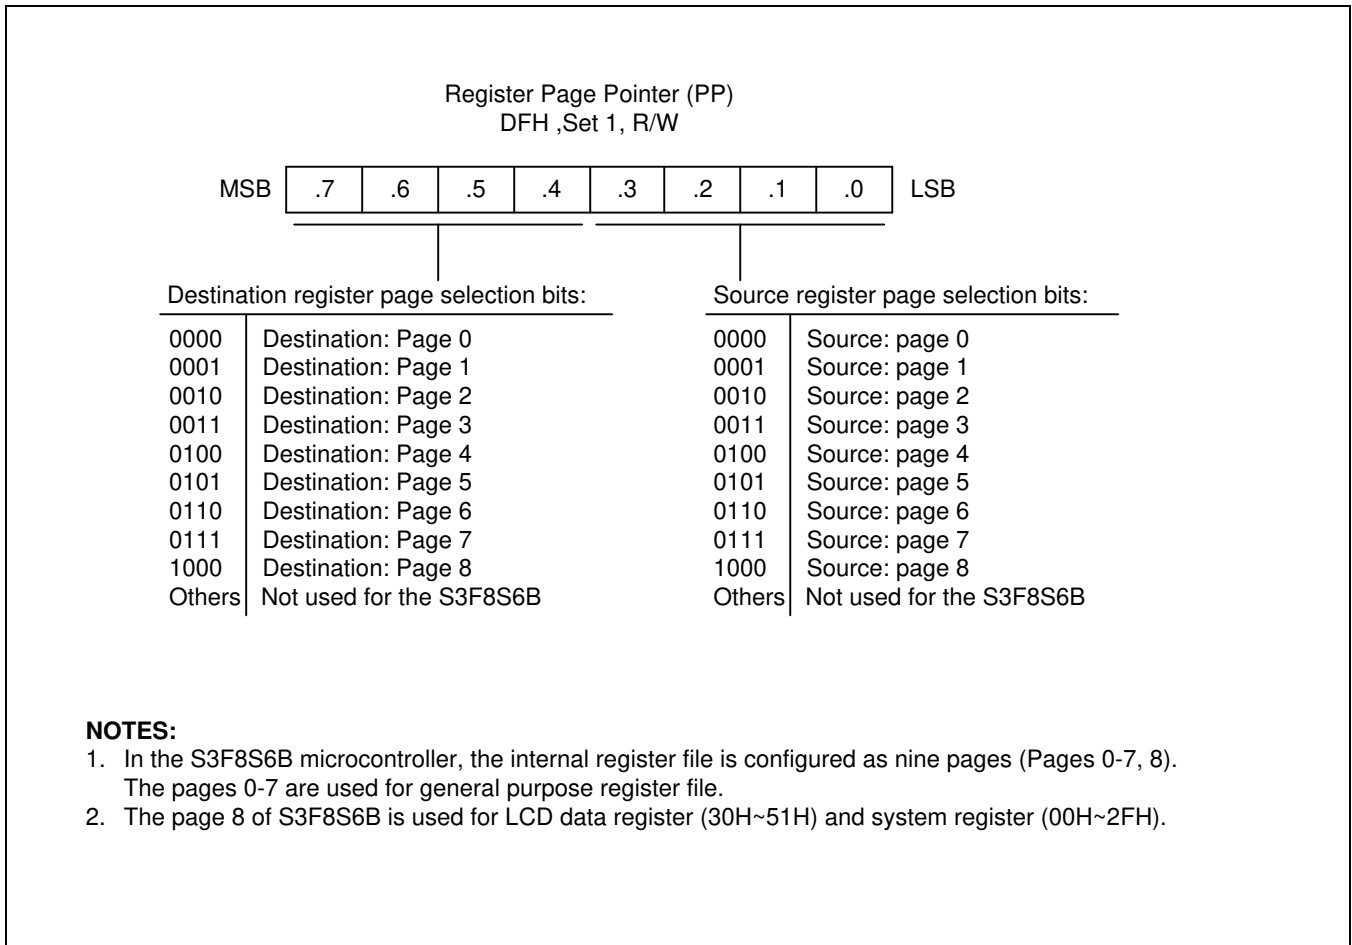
Register Page Pointer (PP)
DFH ,Set 1, R/W

| MSB | .7 | .6 | .5 | .4 | .3 | .2 | .1 | .0 | LSB |
|---|---|---|---|---|---|---|---|---|---|

Destination register page selection bits:

| | |
|---|---|
| 0000 | Destination: Page 0 |
| 0001 | Destination: Page 1 |
| 0010 | Destination: Page 2 |
| 0011 | Destination: Page 3 |
| 0100 | Destination: Page 4 |
| 0101 | Destination: Page 5 |
| 0110 | Destination: Page 6 |
| 0111 | Destination: Page 7 |
| 1000 | Destination: Page 8 |
| Others | Not used for the S3F8S6B |

Source register page selection bits:

| | |
|---|---|
| 0000 | Source: page 0 |
| 0001 | Source: page 1 |
| 0010 | Source: page 2 |
| 0011 | Source: page 3 |
| 0100 | Source: page 4 |
| 0101 | Source: page 5 |
| 0110 | Source: page 6 |
| 0111 | Source: page 7 |
| 1000 | Source: page 8 |
| Others | Not used for the S3F8S6B |

NOTES:
1. In the S3F8S6B microcontroller, the internal register file is configured as nine pages (Pages 0-7, 8). The pages 0-7 are used for general purpose register file.
2. The page 8 of S3F8S6B is used for LCD data register (30H~51H) and system register (00H~2FH).